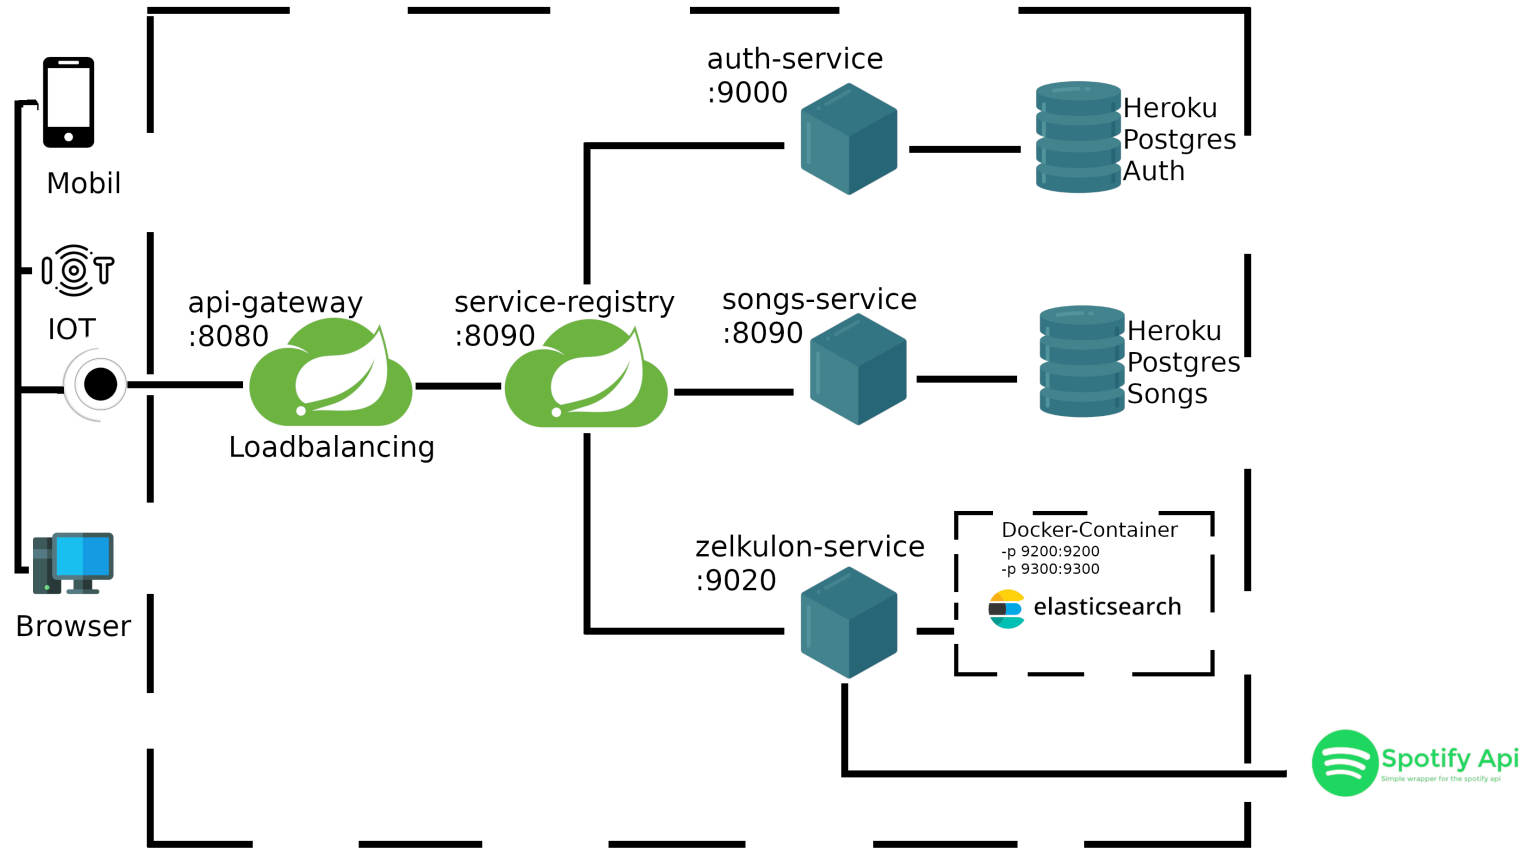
Mobil

IOT

Browser

api-gateway
:8080

Loadbalancing

service-registry
:8090

auth-service
:9000

Heroku
Postgres
Auth

songs-service
:8090

Heroku
Postgres
Songs

zelkulon-service
:9020

Docker-Container
-p 9200:9200
-p 9300:9300

elasticsearch

Spotify Api
Simple wrapper for the spotify api